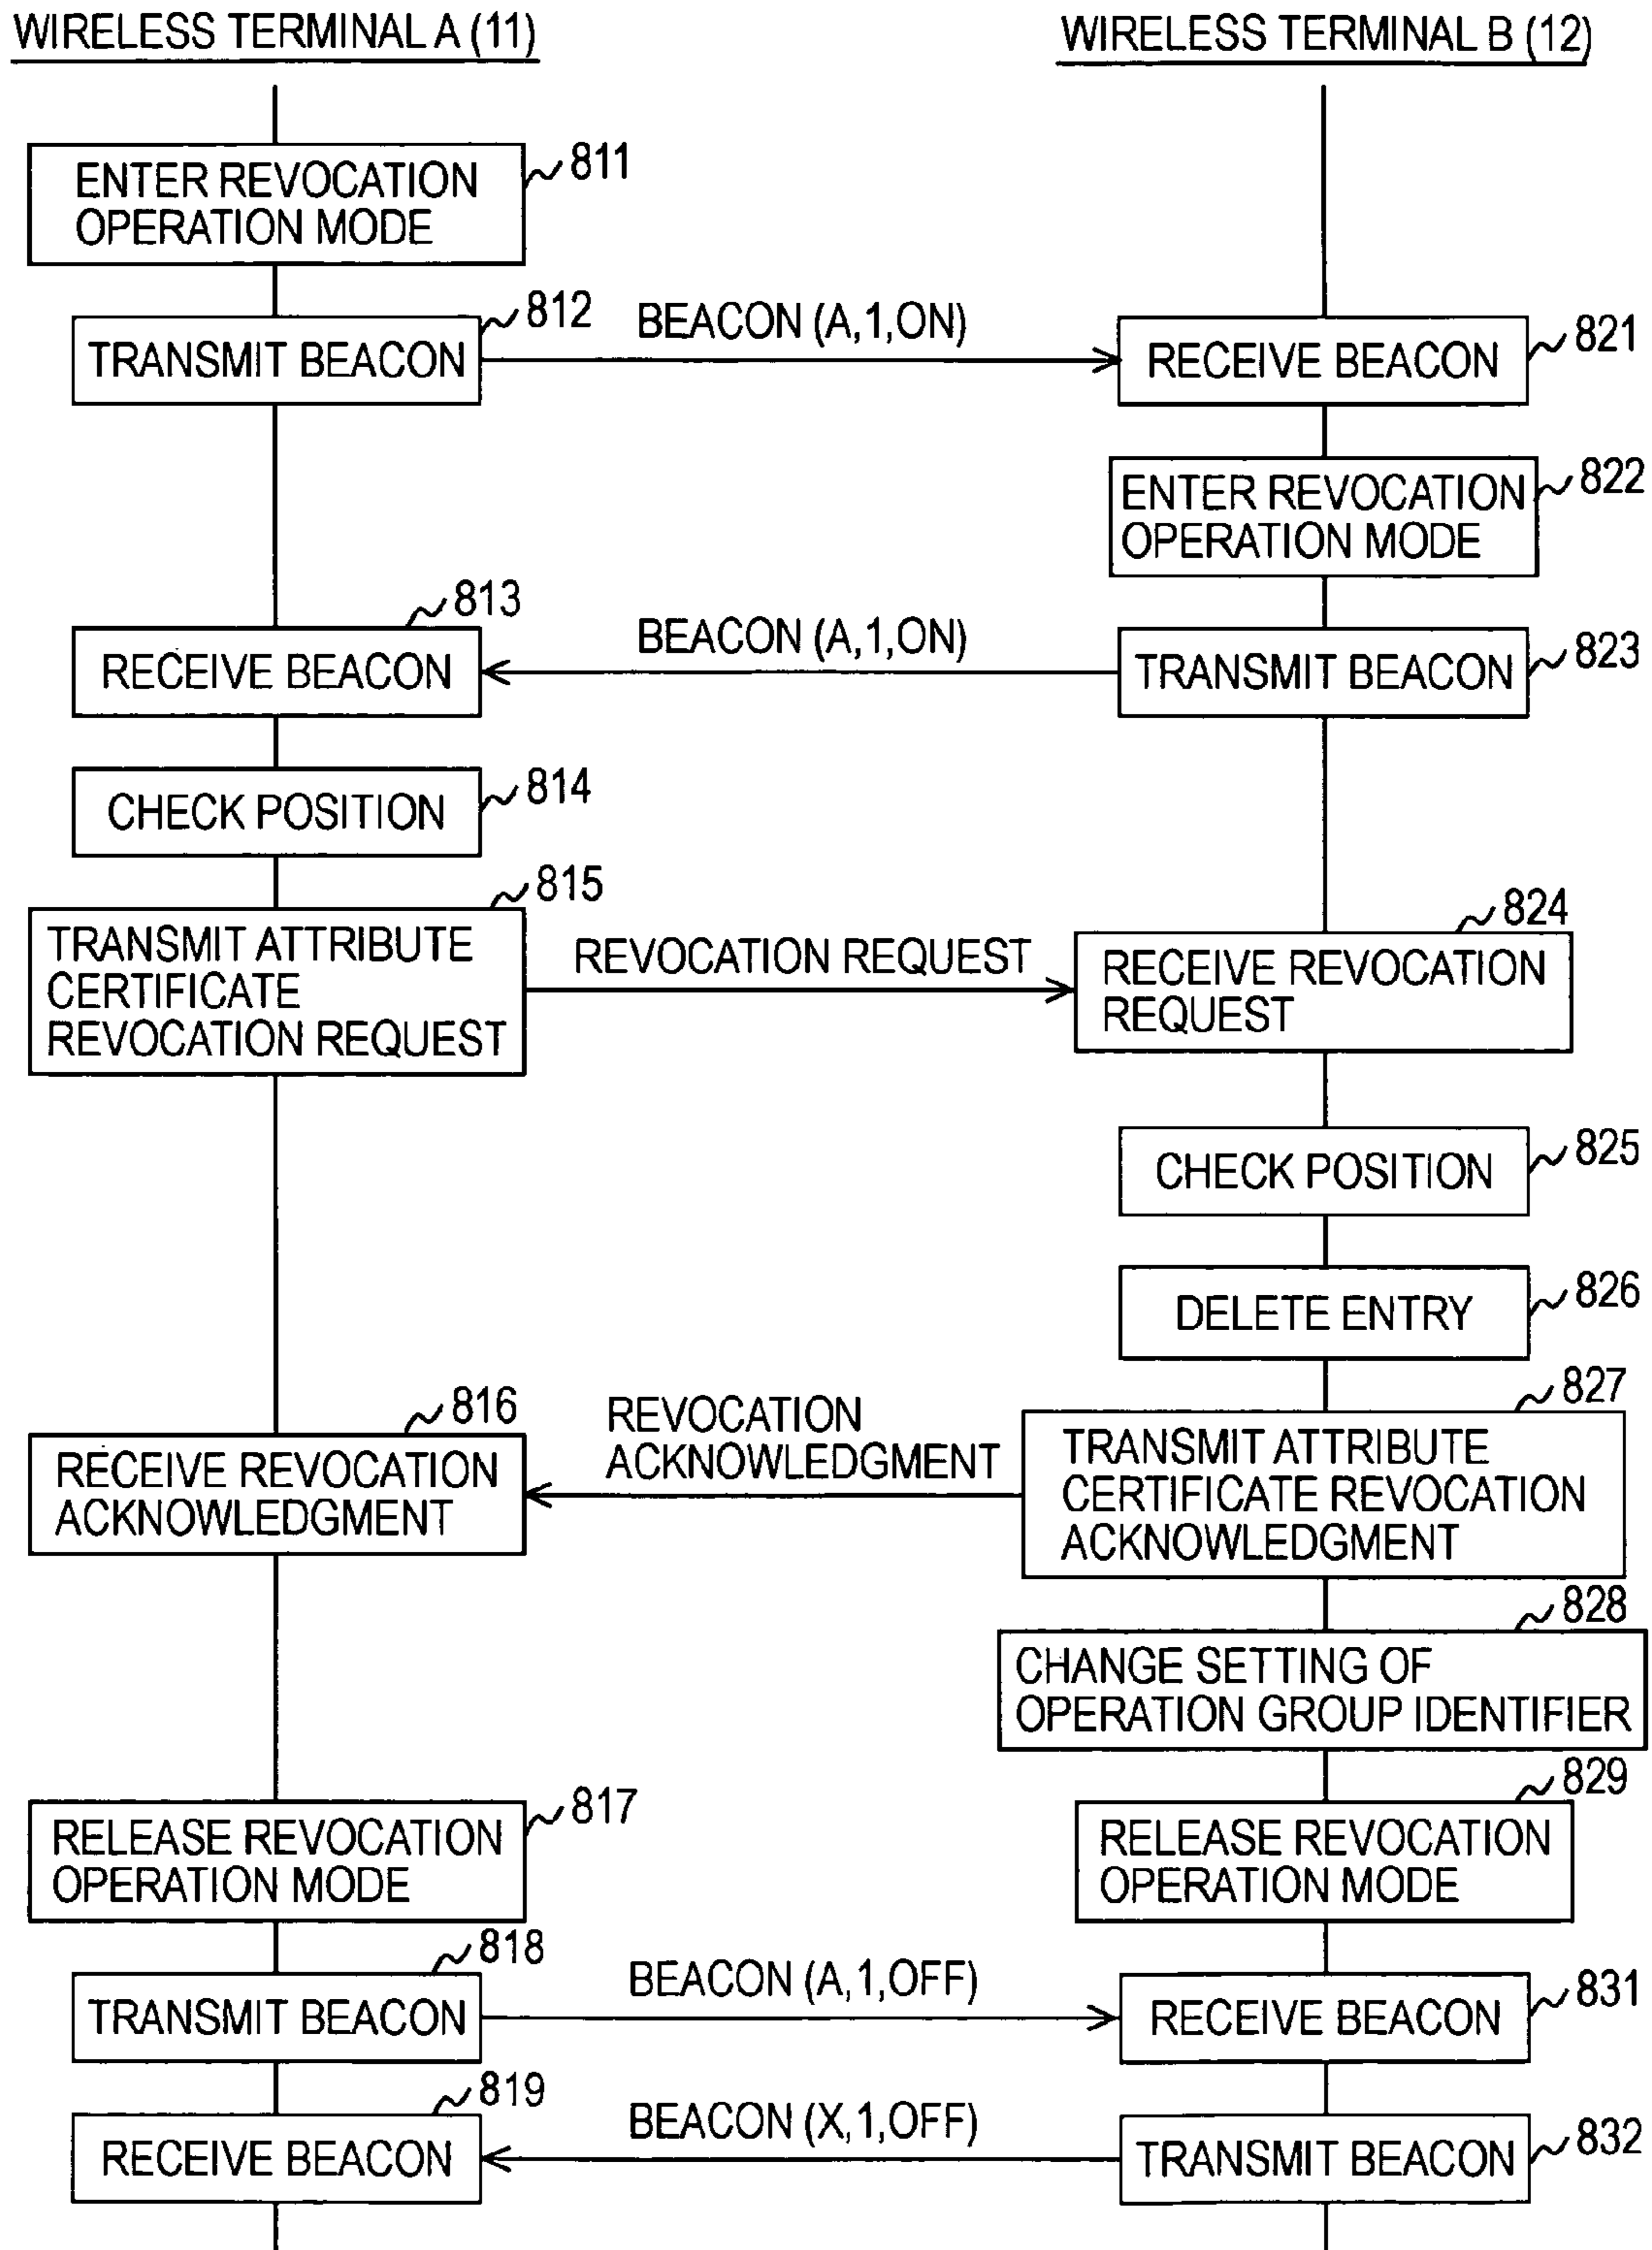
WIRELESS TERMINAL A (11)

WIRELESS TERMINAL B (12)

ENTER REVOCATION OPERATION MODE 811

TRANSMIT BEACON 812

BEACON (A,1,ON)

RECEIVE BEACON 821

ENTER REVOCATION OPERATION MODE 822

813 RECEIVE BEACON

BEACON (A,1,ON)

TRANSMIT BEACON 823

CHECK POSITION 814

815 TRANSMIT ATTRIBUTE CERTIFICATE REVOCATION REQUEST

REVOCATION REQUEST

824 RECEIVE REVOCATION REQUEST

CHECK POSITION 825

DELETE ENTRY 826

816 RECEIVE REVOCATION ACKNOWLEDGMENT

REVOCATION ACKNOWLEDGMENT

827 TRANSMIT ATTRIBUTE CERTIFICATE REVOCATION ACKNOWLEDGMENT

828 CHANGE SETTING OF OPERATION GROUP IDENTIFIER

RELEASE REVOCATION OPERATION MODE 817

829 RELEASE REVOCATION OPERATION MODE

818 TRANSMIT BEACON

BEACON (A,1,OFF)

RECEIVE BEACON 831

819 RECEIVE BEACON

BEACON (X,1,OFF)

TRANSMIT BEACON 832